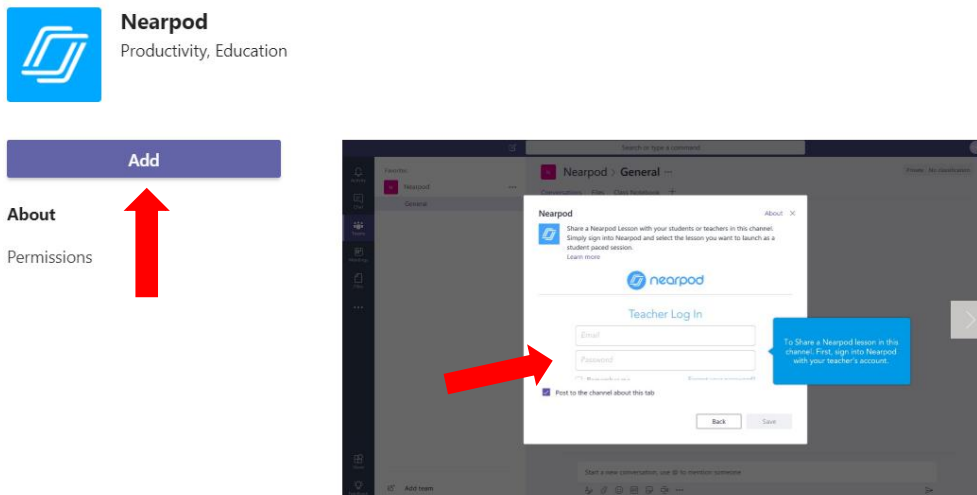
Nearpod

Productivity, Education

Add

About

Permissions

Search or type a command

Favorites

Nearpod

General

Nearpod > General

Conversations Files Class Notebook +

Private No classification

Nearpod

About ✕

Share a Nearpod Lesson with your students or teachers in this channel. Simply sign into Nearpod and select the lesson you want to launch as a student paced session.

Learn more

nearpod

Teacher Log In

Email

Password

Remember me

Forgot your password?

To Share a Nearpod lesson in this channel: First, sign into Nearpod with your teacher's account.

Post to the channel about this tab

Back

Save

Start a new conversation. use @ to mention someone

Add team